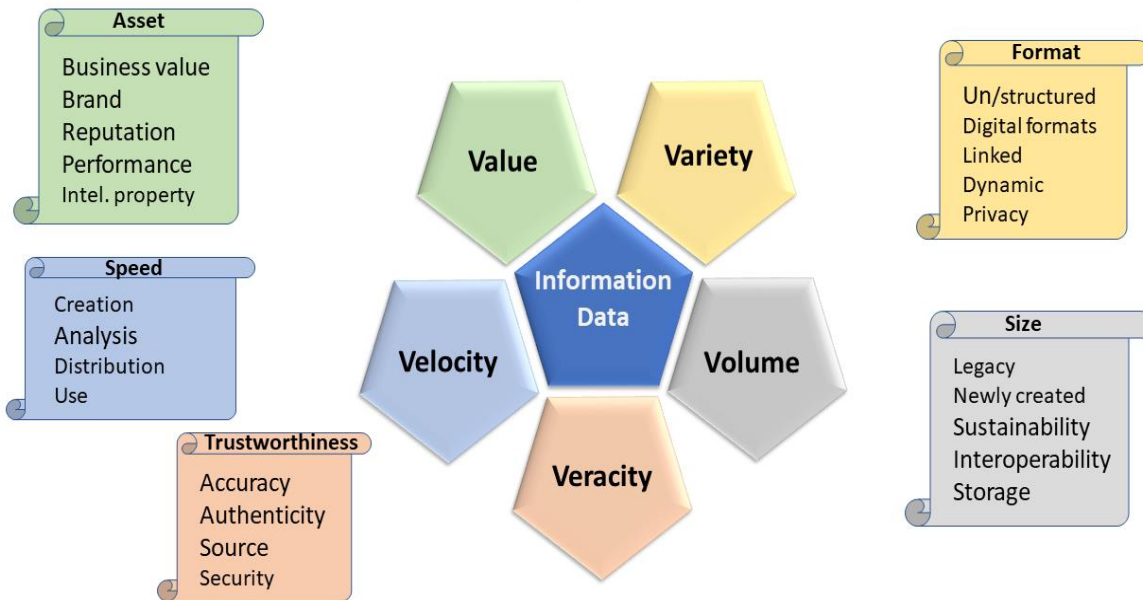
Asset
Business value
Brand
Reputation
Performance
Intel. property

Value

Variety

Format
Un/structured
Digital formats
Linked
Dynamic
Privacy

Information Data

Speed
Creation
Analysis
Distribution
Use

Velocity

Volume

Size
Legacy
Newly created
Sustainability
Interoperability
Storage

Veracity

Trustworthiness
Accuracy
Authenticity
Source
Security